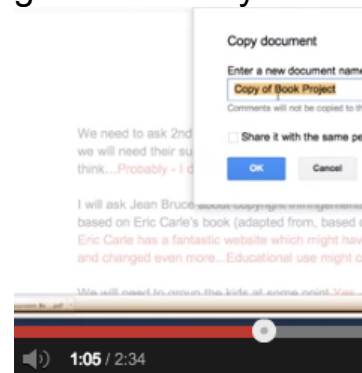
Copy document

Enter a new document name

Copy of Book Project

Comments will not be copied to t

Share it with the same pe

OK

Cancel

We need to ask 2nd

we will need their su

think...Probably - I d

I will ask Jean Bruce

based on Eric Carle's book (adapted from, based o

Eric Carle has a fantastic website which might hav

and changed even more...Educational use might c

We will need to group the kids at some point Yes

1:05 / 2:34